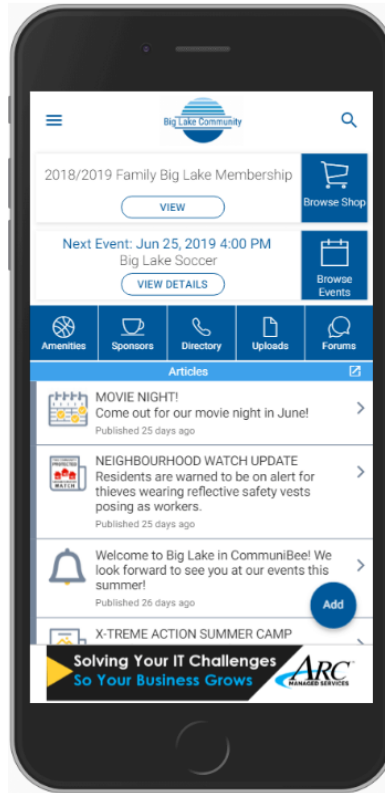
Big Lake Community

2018/2019 Family Big Lake Membership

VIEW

Browse Shop

Next Event: Jun 25, 2019 4:00 PM

Big Lake Soccer

VIEW DETAILS

Browse Events

Amenities

Sponsors

Directory

Uploads

Forums

Articles

MOVIE NIGHT!

Come out for our movie night in June!

Published 25 days ago

NEIGHBOURHOOD WATCH UPDATE

Residents are warned to be on alert for thieves wearing reflective safety vests posing as workers.

Published 25 days ago

Welcome to Big Lake in CommuniBee! We look forward to see you at our events this summer!

Published 26 days ago

Add

X-TREME ACTION SUMMER CAMP

Solving Your IT Challenges

So Your Business Grows

ARC

MANAGED SERVICES